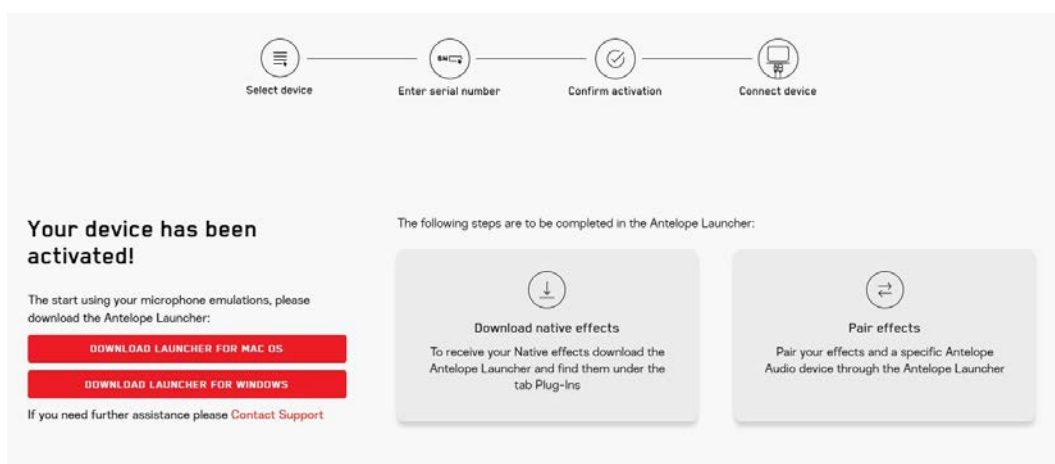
SN

Select device

Enter serial number

Confirm activation

Connect device

Your device has been activated!

The start using your microphone emulations, please download the Antelope Launcher:

DOWNLOAD LAUNCHER FOR MAC OS

DOWNLOAD LAUNCHER FOR WINDOWS

If you need further assistance please Contact Support

The following steps are to be completed in the Antelope Launcher:

Download native effects

To receive your Native effects download the Antelope Launcher and find them under the tab Plug-Ins

Pair effects

Pair your effects and a specific Antelope Audio device through the Antelope Launcher